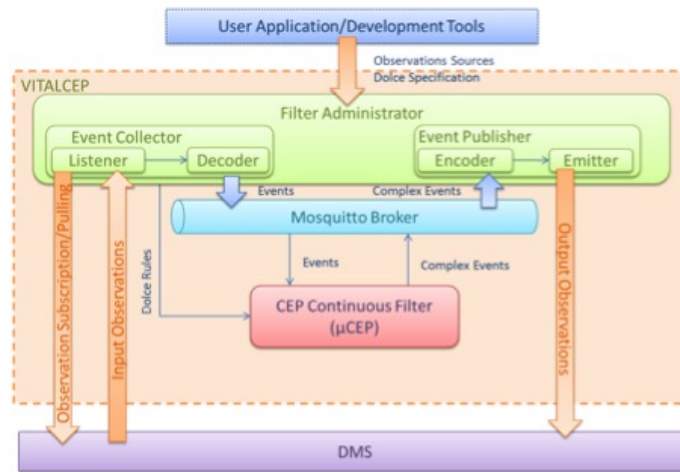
User Application/Development Tools

Observations Sources
Dolce Specification

VITALCEP

Filter Administrator

Event Collector

Listener

Decoder

Event Publisher

Encoder

Emitter

Events

Complex Events

Mosquitto Broker

Events

Complex Events

Dolce Rules

CEP Continuous Filter
(µCEP)

Observation Subscription/Pulling

Input Observations

Output Observations

DMS